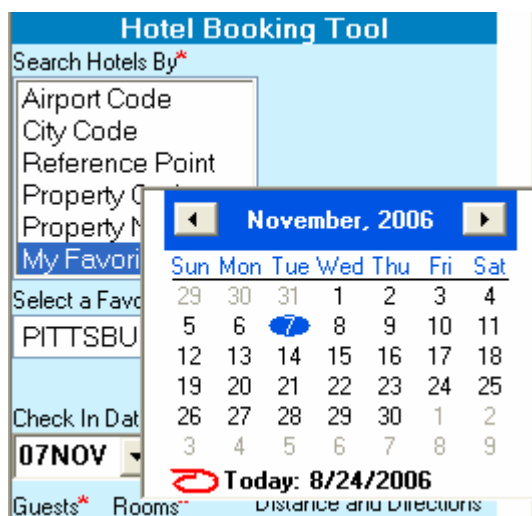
Hotel Booking Tool

Search Hotels By*

Airport Code
City Code
Reference Point
Property C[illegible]
Property N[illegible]
My Favori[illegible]

Select a Favo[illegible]

PITTSBU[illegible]

Check In Dat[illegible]

07NOV

Guests* Rooms* Distance and Directions

November, 2006

| Sun | Mon | Tue | Wed | Thu | Fri | Sat |
|---|---|---|---|---|---|---|
| 29 | 30 | 31 | 1 | 2 | 3 | 4 |
| 5 | 6 | 7 | 8 | 9 | 10 | 11 |
| 12 | 13 | 14 | 15 | 16 | 17 | 18 |
| 19 | 20 | 21 | 22 | 23 | 24 | 25 |
| 26 | 27 | 28 | 29 | 30 | 1 | 2 |
| 3 | 4 | 5 | 6 | 7 | 8 | 9 |

Today: 8/24/2006